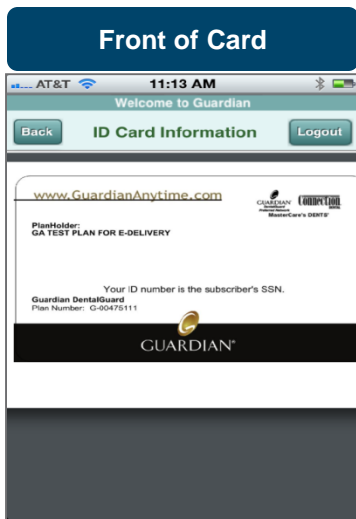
Front of Card

AT&T 11:13 AM

Welcome to Guardian

Back ID Card Information Logout

www.GuardianAnytime.com

GUARDIAN Connection

MasterCare's DENTS

PlanHolder:
GA TEST PLAN FOR E-DELIVERY

Your ID number is the subscriber's SSN.

Guardian DentalGuard
Plan Number: G-00475111

GUARDIAN®